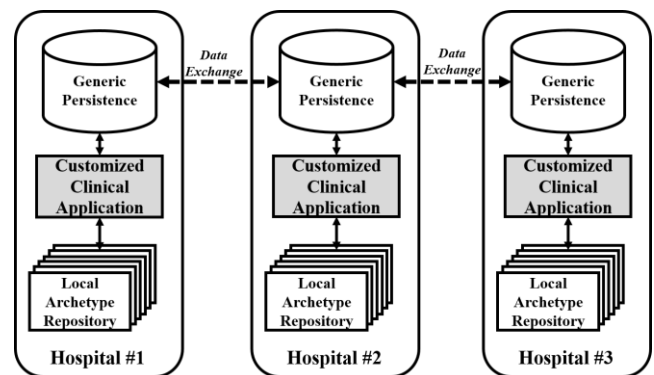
Generic Persistence

Data Exchange

Generic Persistence

Data Exchange

Generic Persistence

Customized Clinical Application

Customized Clinical Application

Customized Clinical Application

Local Archetype Repository

Local Archetype Repository

Local Archetype Repository

Hospital #1

Hospital #2

Hospital #3